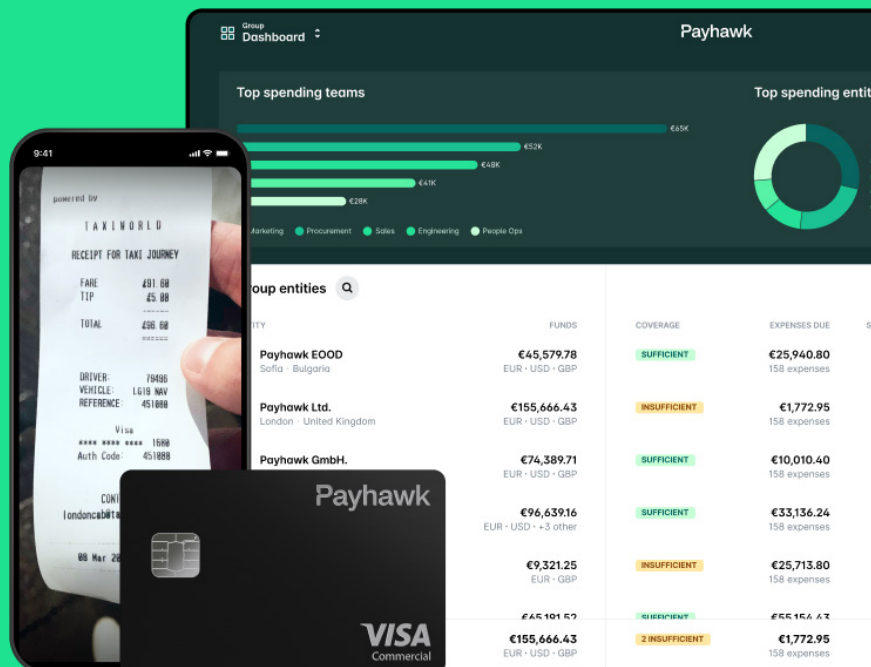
Group
Dashboard

Payhawk

Top spending teams

€65K
€52K
€48K
€41K
€28K

Marketing Procurement Sales Engineering People Ops

Top spending enti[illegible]

9:41

powered by

TAXIWORLD

RECEIPT FOR TAXI JOURNEY

FARE £91.60
TIP £5.00

TOTAL £96.60

DRIVER: 79496
VEHICLE: LG19 NAV
REFERENCE: 451080

Visa
**** **** **** 1600
Auth Code: 451080

CON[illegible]
londonca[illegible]

08 Mar 20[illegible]

oup entities

ITY | FUNDS | COVERAGE | EXPENSES DUE
---|---|---|---
Payhawk EOOD Sofia · Bulgaria | €45,579.78 EUR · USD · GBP | SUFFICIENT | €25,940.80 158 expenses
Payhawk Ltd. London · United Kingdom | €155,666.43 EUR · USD · GBP | INSUFFICIENT | €1,772.95 158 expenses
Payhawk GmbH. | €74,389.71 EUR · USD · GBP | SUFFICIENT | €10,010.40 158 expenses
 | €96,639.16 EUR · USD · +3 other | SUFFICIENT | €33,136.24 158 expenses
 | €9,321.25 EUR · GBP | INSUFFICIENT | €25,713.80 158 expenses
 | €65,191.52 | SUFFICIENT | €55,154.43
 | €155,666.43 EUR · USD · GBP | 2 INSUFFICIENT | €1,772.95 158 expenses

Payhawk

VISA
Commercial